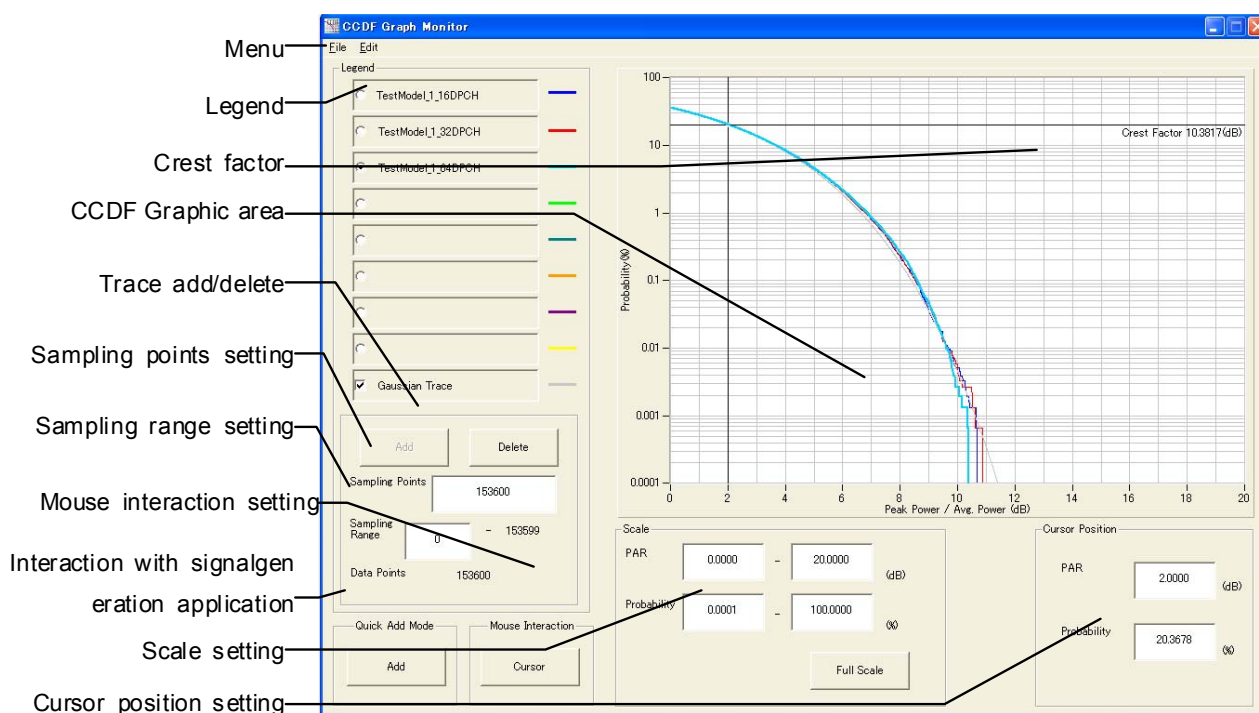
Menu
Legend
Crest factor
CCDF Graphic area
Trace add/delete
Sampling points setting
Sampling range setting
Mouse interaction setting
Interaction with signalgen eration application
Scale setting
Cursor position setting

CCDF Graph Monitor
File Edit
Legend
TestModel_1_16DPCH
TestModel_1_32DPCH
TestModel_1_64DPCH
Gaussian Trace
Add
Delete
Sampling Points 153600
Sampling Range 0 - 153599
Data Points 153600
Quick Add Mode
Add
Mouse Interaction
Cursor

100
10
1
0.1
0.01
0.001
0.0001
Probability (%)
Crest Factor 10.3817(dB)
0 2 4 6 8 10 12 14 16 18 20
Peak Power / Avg. Power (dB)

Scale
PAR 0.0000 - 20.0000 (dB)
Probability 0.0001 - 100.0000 (%)
Full Scale

Cursor Position
PAR 2.0000 (dB)
Probability 20.3678 (%)